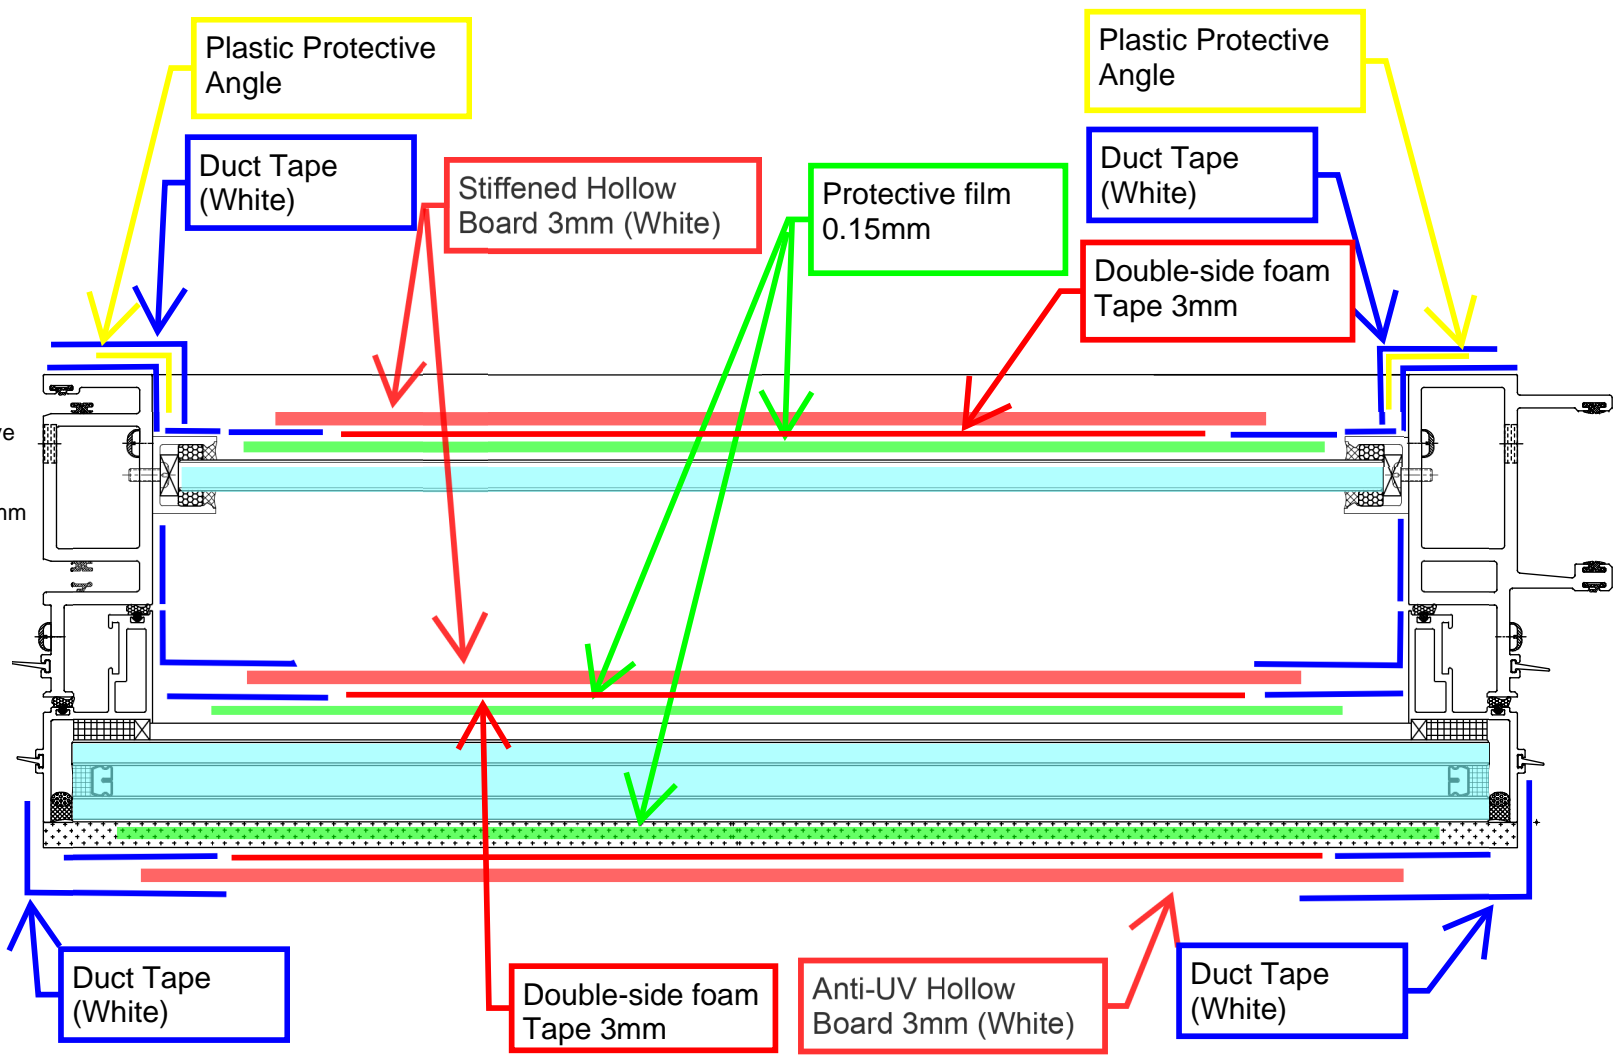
Plastic Protective Angle

Duct Tape (White)

Stiffened Hollow Board 3mm (White)

Protective film 0.15mm

Plastic Protective Angle

Duct Tape (White)

Double-side foam Tape 3mm

re

nm

Duct Tape (White)

Double-side foam Tape 3mm

Anti-UV Hollow Board 3mm (White)

Duct Tape (White)